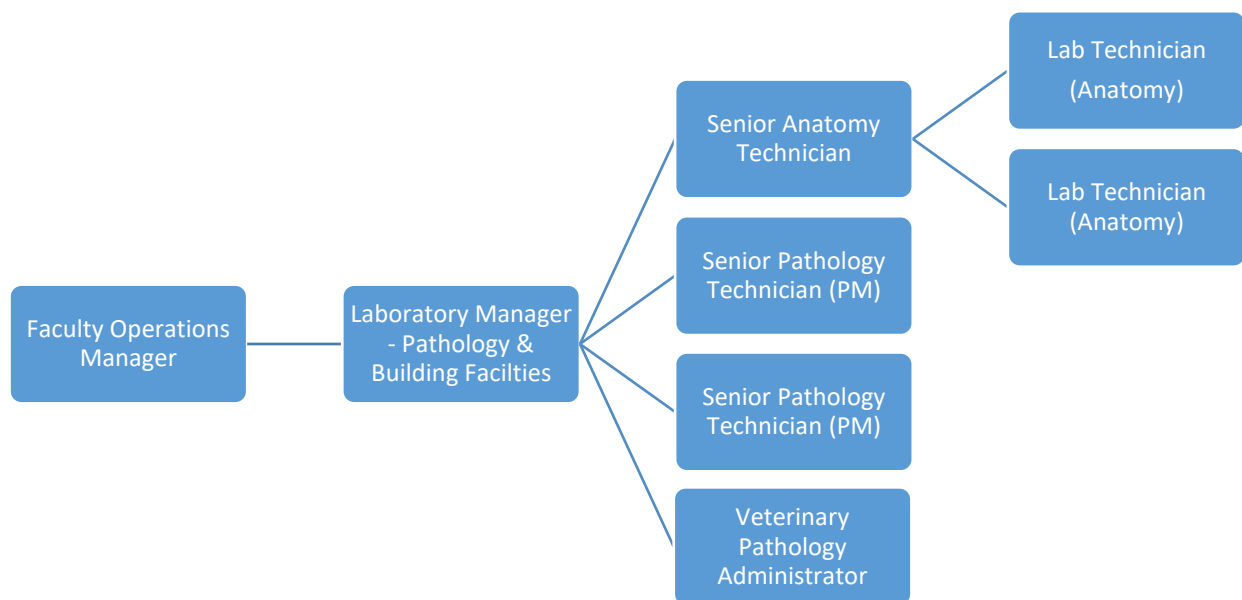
Faculty Operations Manager

Laboratory Manager - Pathology & Building Facilties

Senior Anatomy Technician

Senior Pathology Technician (PM)

Senior Pathology Technician (PM)

Veterinary Pathology Administrator

Lab Technician (Anatomy)

Lab Technician (Anatomy)